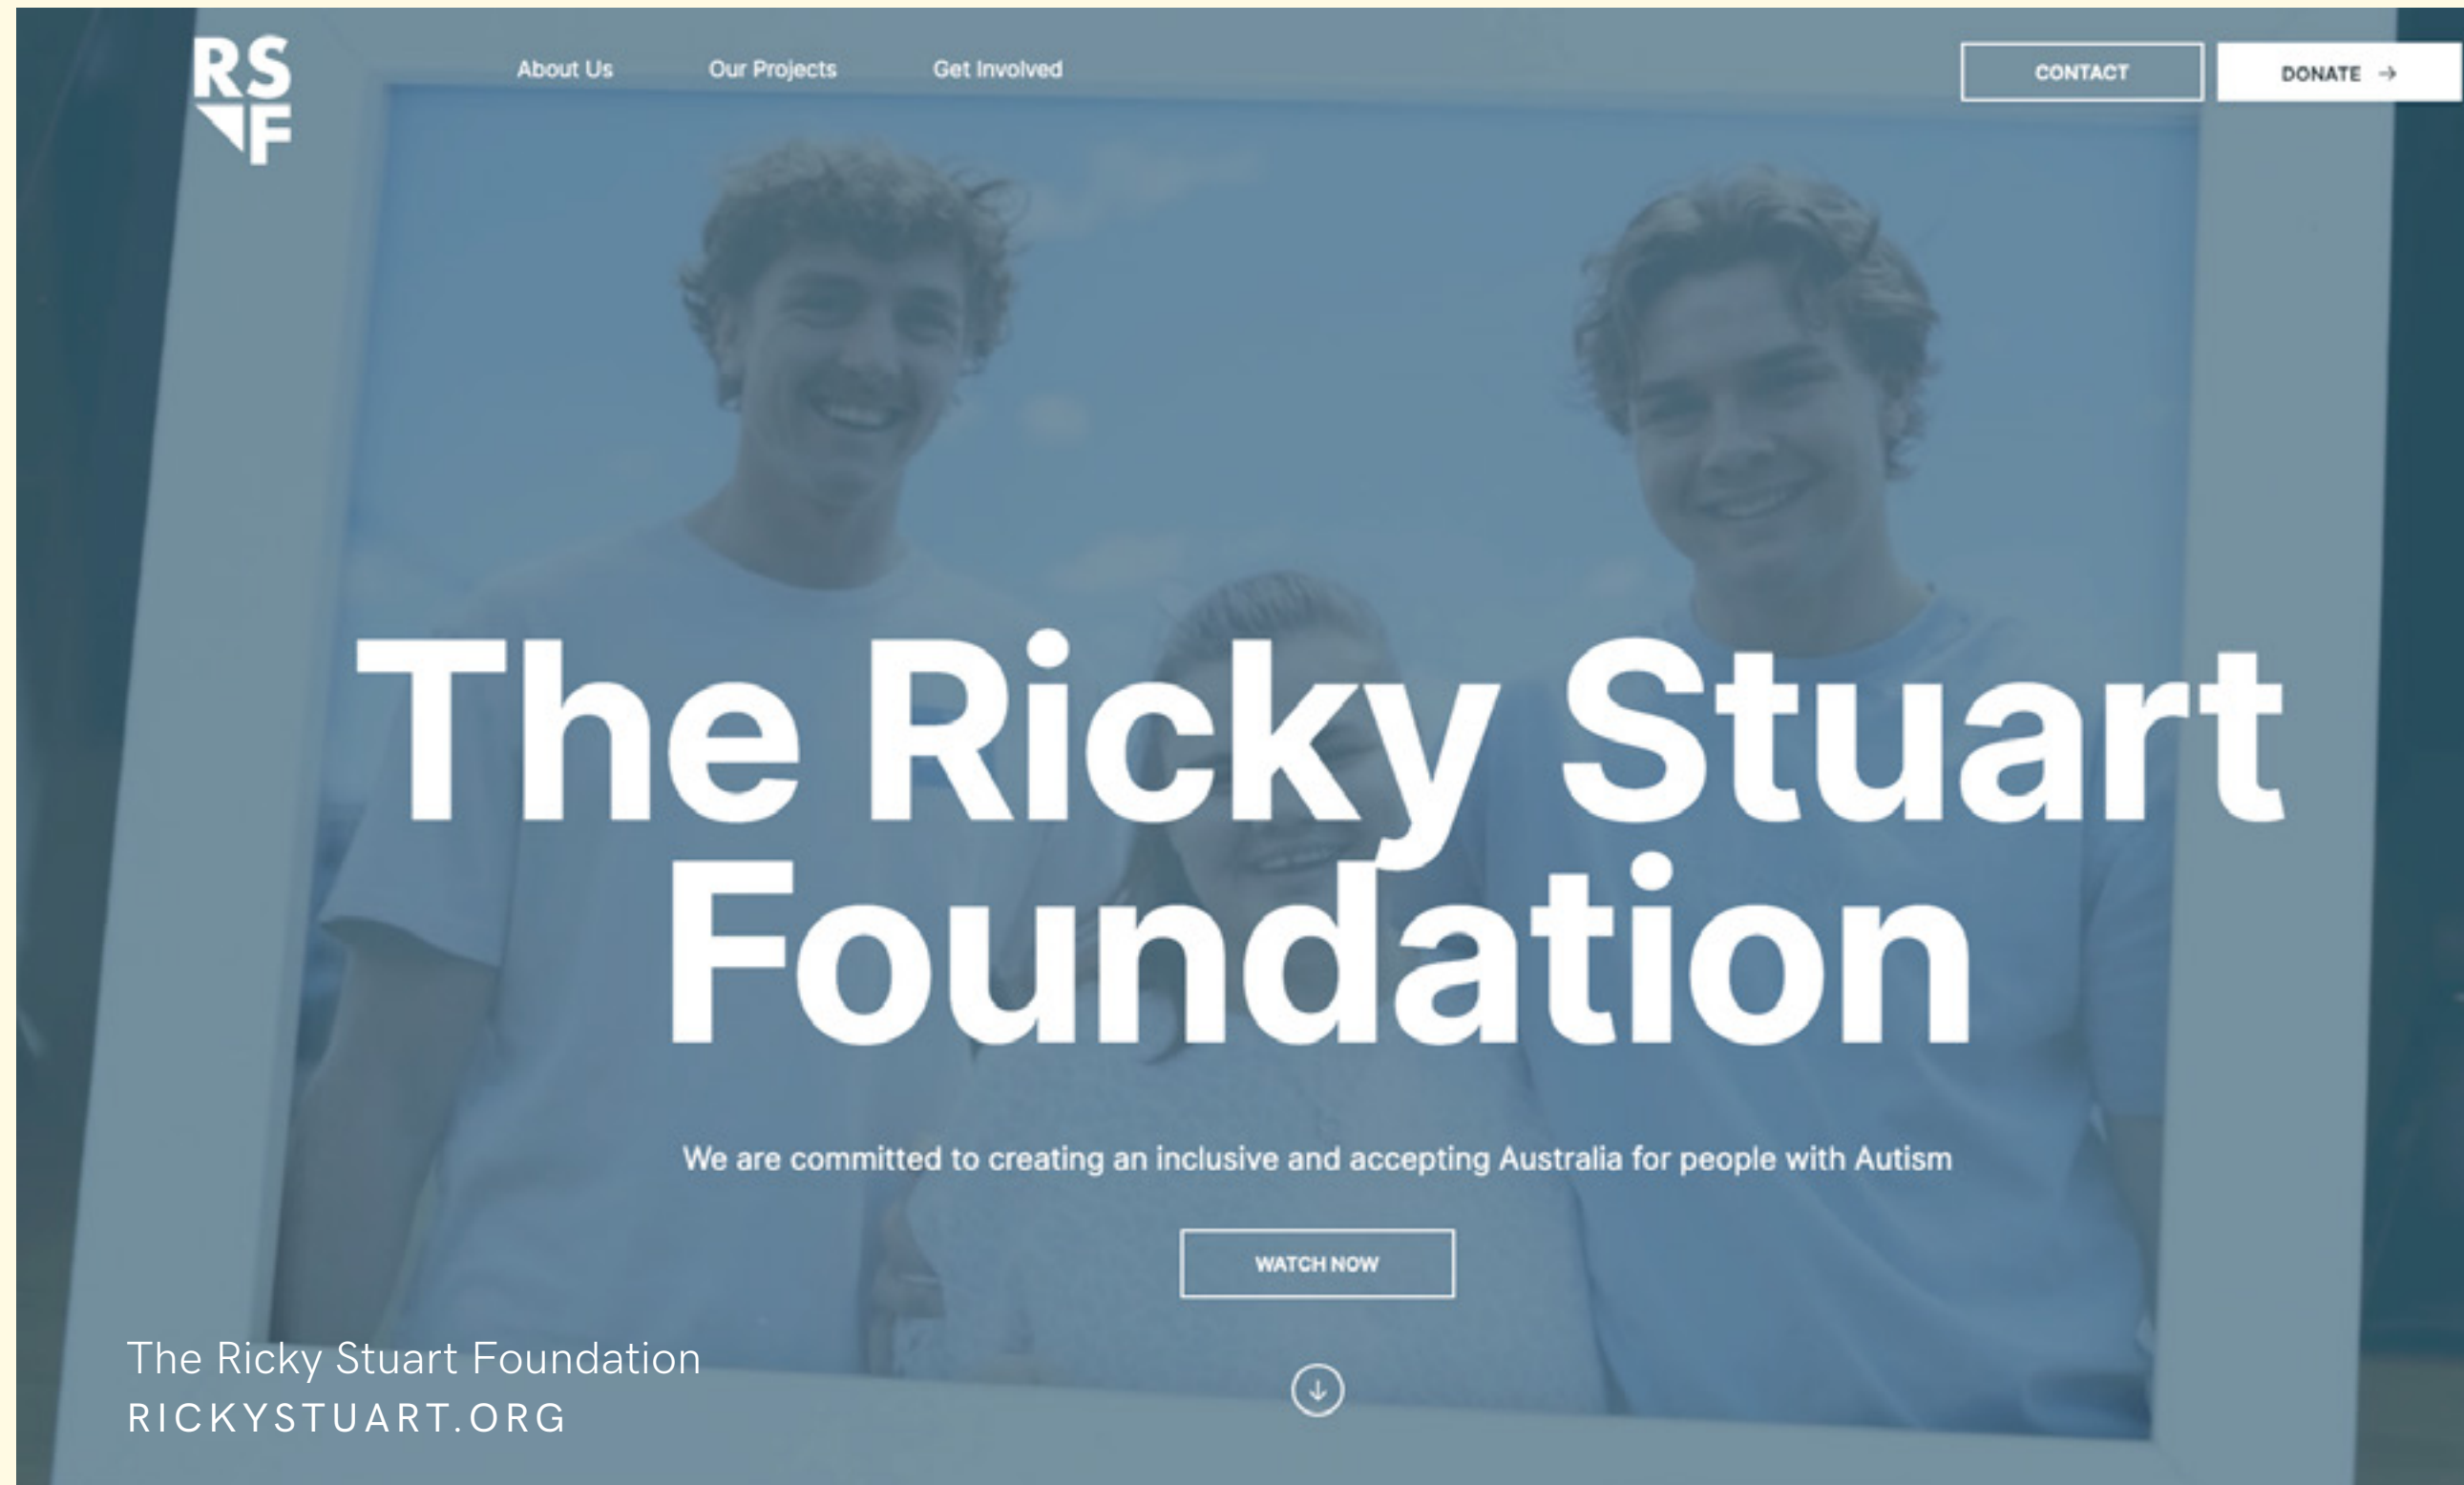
RS F

About Us Our Projects Get Involved

CONTACT DONATE →

The Ricky Stuart Foundation

We are committed to creating an inclusive and accepting Australia for people with Autism

WATCH NOW

The Ricky Stuart Foundation
RICKYSTUART.ORG